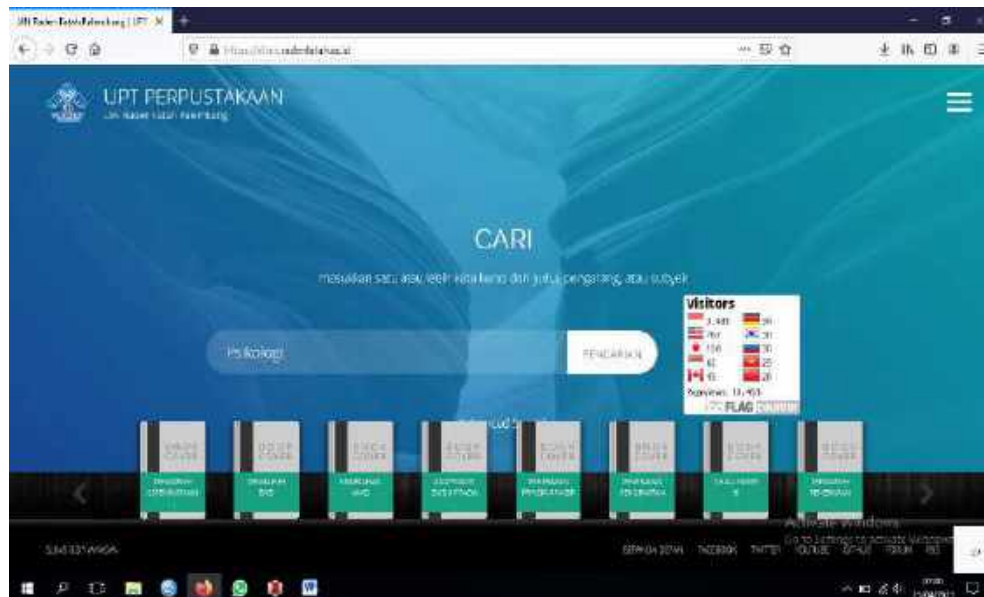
UIN Raden Fatah Palembang | UPT ×

https://library.radenfatah.ac.id

UPT PERPUSTAKAAN
UIN Raden Fatah Palembang

CARI

masukkan satu atau lebih kata kunci dari judul, pengarang, atau subyek

Psikologi

PENCARIAN

Visitors
3,480 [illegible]
767 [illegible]
150 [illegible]
62 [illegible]
45 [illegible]
Pageviews: 11,453
FLAG COUNTER

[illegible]

BOOK COVER
BOOK COVER
BOOK COVER
BOOK COVER
BOOK COVER
BOOK COVER
BOOK COVER
BOOK COVER

Activate Windows
Go to Settings to activate Windows.

SEJARAH BERDIRI FACEBOOK TWITTER YOUTUBE GITHUB FORUM RSS